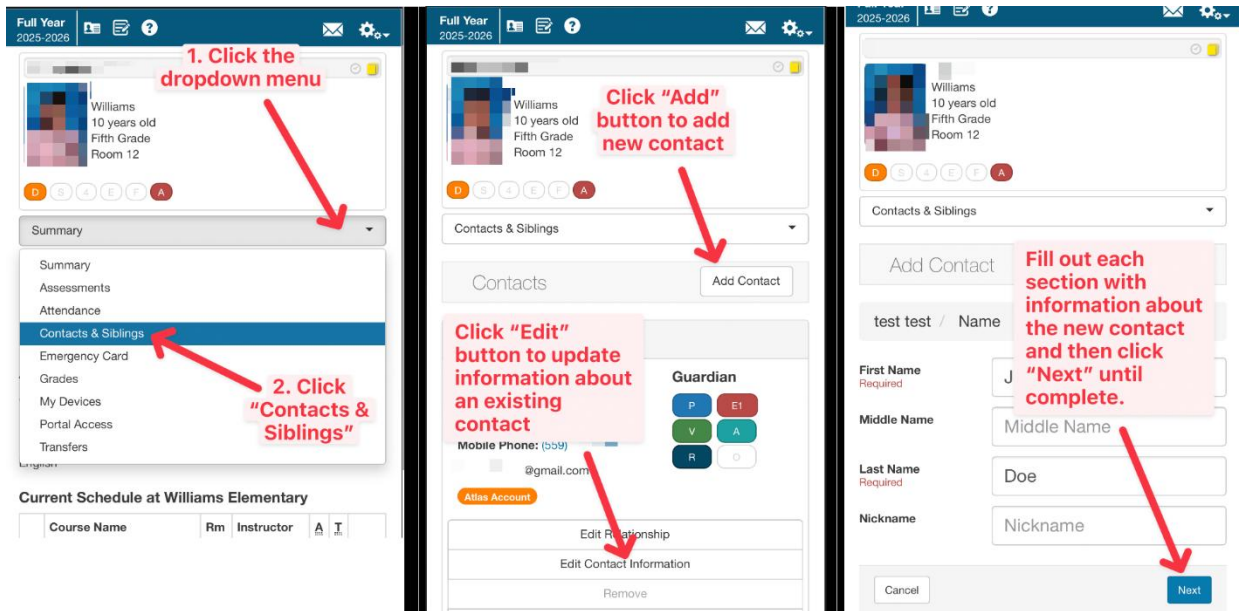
Full Year
2025-2026

1. Click the dropdown menu

Williams
10 years old
Fifth Grade
Room 12

D S 4 E F A

Summary

Summary
Assessments
Attendance
Contacts & Siblings
Emergency Card
Grades
My Devices
Portal Access
Transfers

2. Click "Contacts & Siblings"

English

Current Schedule at Williams Elementary

| Course Name | Rm | Instructor | A | T |
|---|---|---|---|---|

Full Year
2025-2026

Williams
10 years old
Fifth Grade
Room 12

Click "Add" button to add new contact

D S 4 E F A

Contacts & Siblings

Contacts

Add Contact

Click "Edit" button to update information about an existing contact

Guardian

P E1
V A
R O

Mobile Phone: (559)

@gmail.com

Atlas Account

Edit Relationship
Edit Contact Information
Remove

Full Year
2025-2026

Williams
10 years old
Fifth Grade
Room 12

D S 4 E F A

Contacts & Siblings

Add Contact

Fill out each section with information about the new contact and then click "Next" until complete.

test test / Name

First Name
Required
J

Middle Name
Middle Name

Last Name
Required
Doe

Nickname
Nickname

Cancel
Next